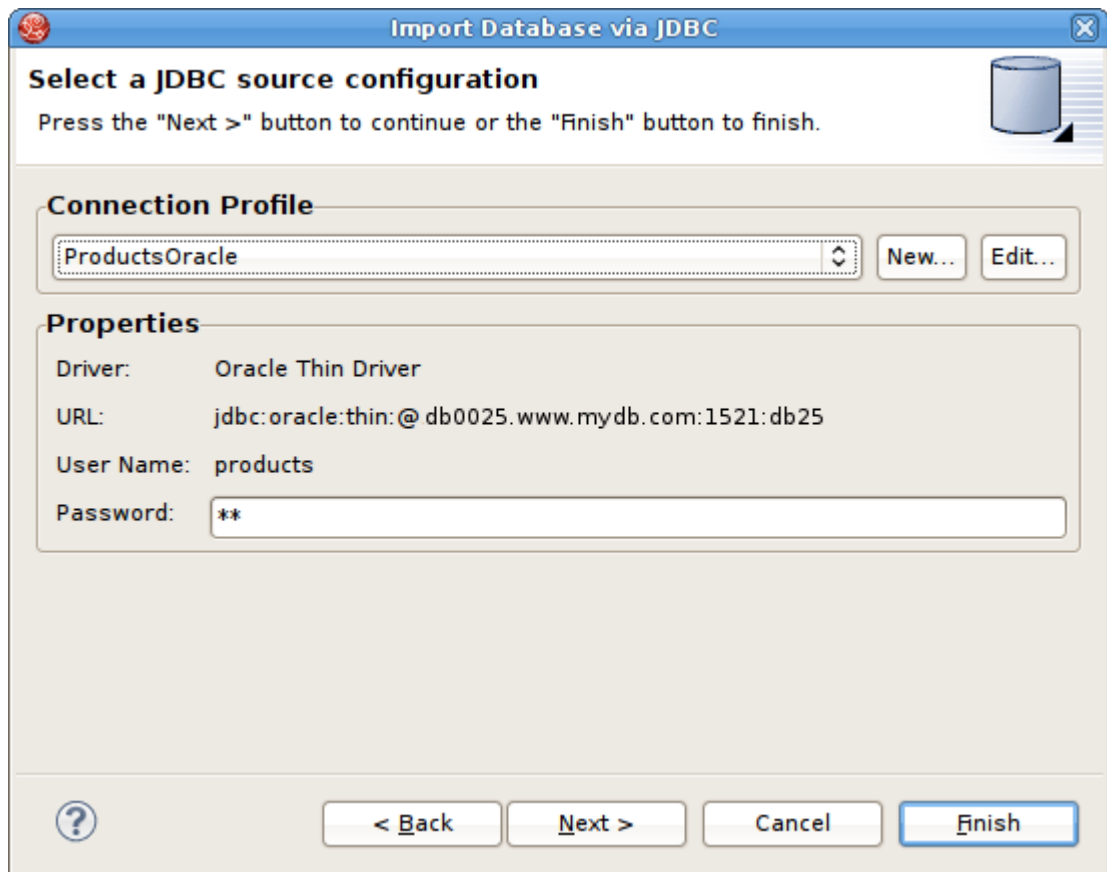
Import Database via JDBC

Select a JDBC source configuration

Press the "Next >" button to continue or the "Finish" button to finish.

Connection Profile

ProductsOracle

New...

Edit...

Properties

Driver: Oracle Thin Driver

URL: jdbc:oracle:thin:@db0025.www.mydb.com:1521:db25

User Name: products

Password: **

?

< Back

Next >

Cancel

Finish